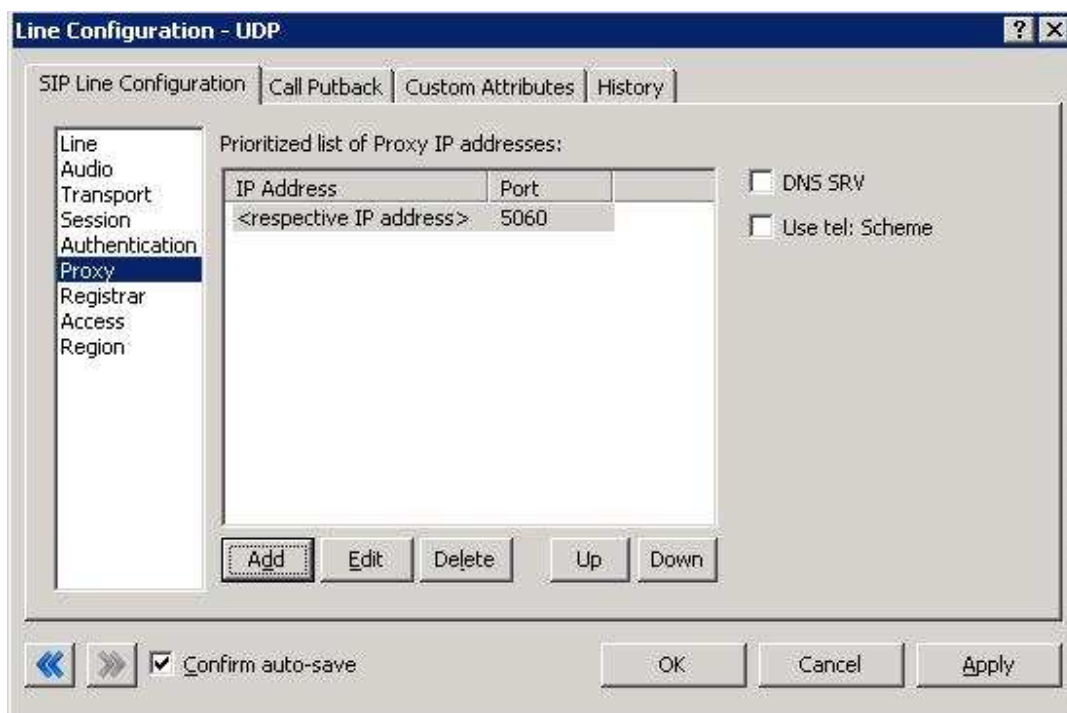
Line Configuration - UDP

? X

SIP Line Configuration | Call Putback | Custom Attributes | History

Line
Audio
Transport
Session
Authentication
Proxy
Registrar
Access
Region

Prioritized list of Proxy IP addresses:

| IP Address | Port |
|---|---|
| <respective IP address> | 5060 |

DNS SRV

Use tel: Scheme

Add Edit Delete Up Down

Confirm auto-save

OK Cancel Apply